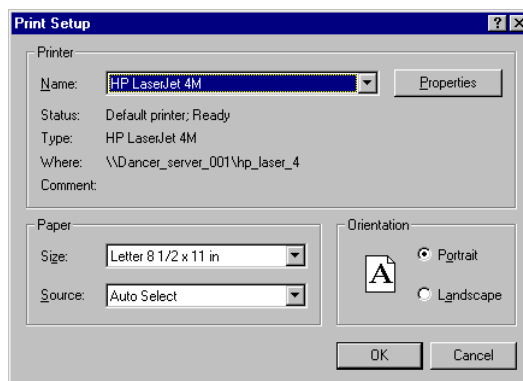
Print Setup

?

×

Printer

Name:

HP LaserJet 4M

Properties

Status:

Default printer; Ready

Type:

HP LaserJet 4M

Where:

\\Dancer_server_001\hp_laser_4

Comment:

Paper

Size:

Letter 8 1/2 x 11 in

Source:

Auto Select

Orientation

A

Portrait

Landscape

OK

Cancel